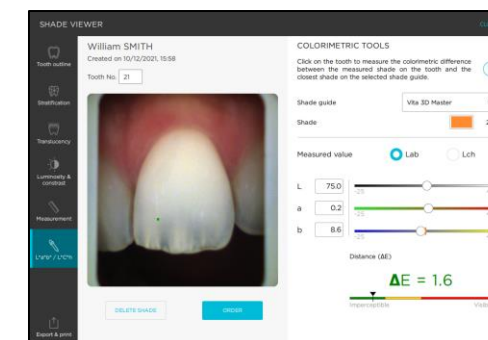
SHADE VIEWER

Tooth outline

Stratification

Translucency

Luminosity & contrast

Measurement

L*a*b* / L*C*h

Export & print

William SMITH

Created on 10/12/2021, 15:58

Tooth No. 21

DELETE SHADE

ORDER

COLORIMETRIC TOOLS

Click on the tooth to measure the colorimetric difference between the measured shade on the tooth and the closest shade on the selected shade guide.

Shade guide

Vita 3D Master

Shade

Measured value

Lab

Lch

L 75.0

a 0.2

-25

b 8.6

-25

Distance (ΔE)

$\Delta E = 1.6$

Imperceptible